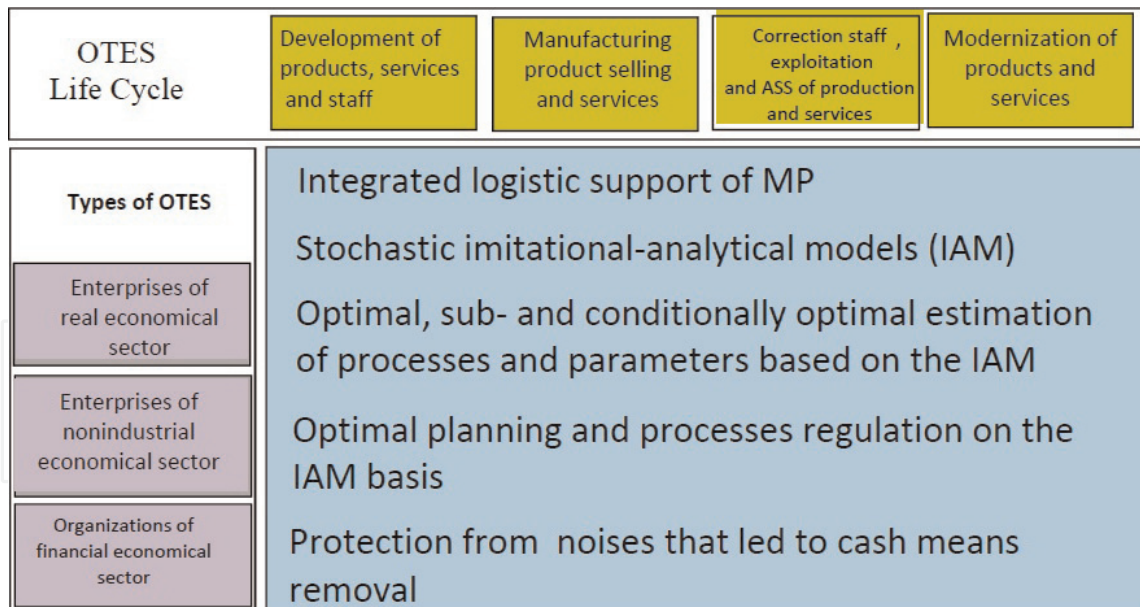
OTES
Life Cycle

Development of products, services and staff

Manufacturing product selling and services

Correction staff , exploitation and ASS of production and services

Modernization of products and services

Types of OTES

Enterprises of real economical sector

Enterprises of nonindustrial economical sector

Organizations of financial economical sector

Integrated logistic support of MP

Stochastic imitational-analytical models (IAM)

Optimal, sub- and conditionally optimal estimation of processes and parameters based on the IAM

Optimal planning and processes regulation on the IAM basis

Protection from noises that led to cash means removal